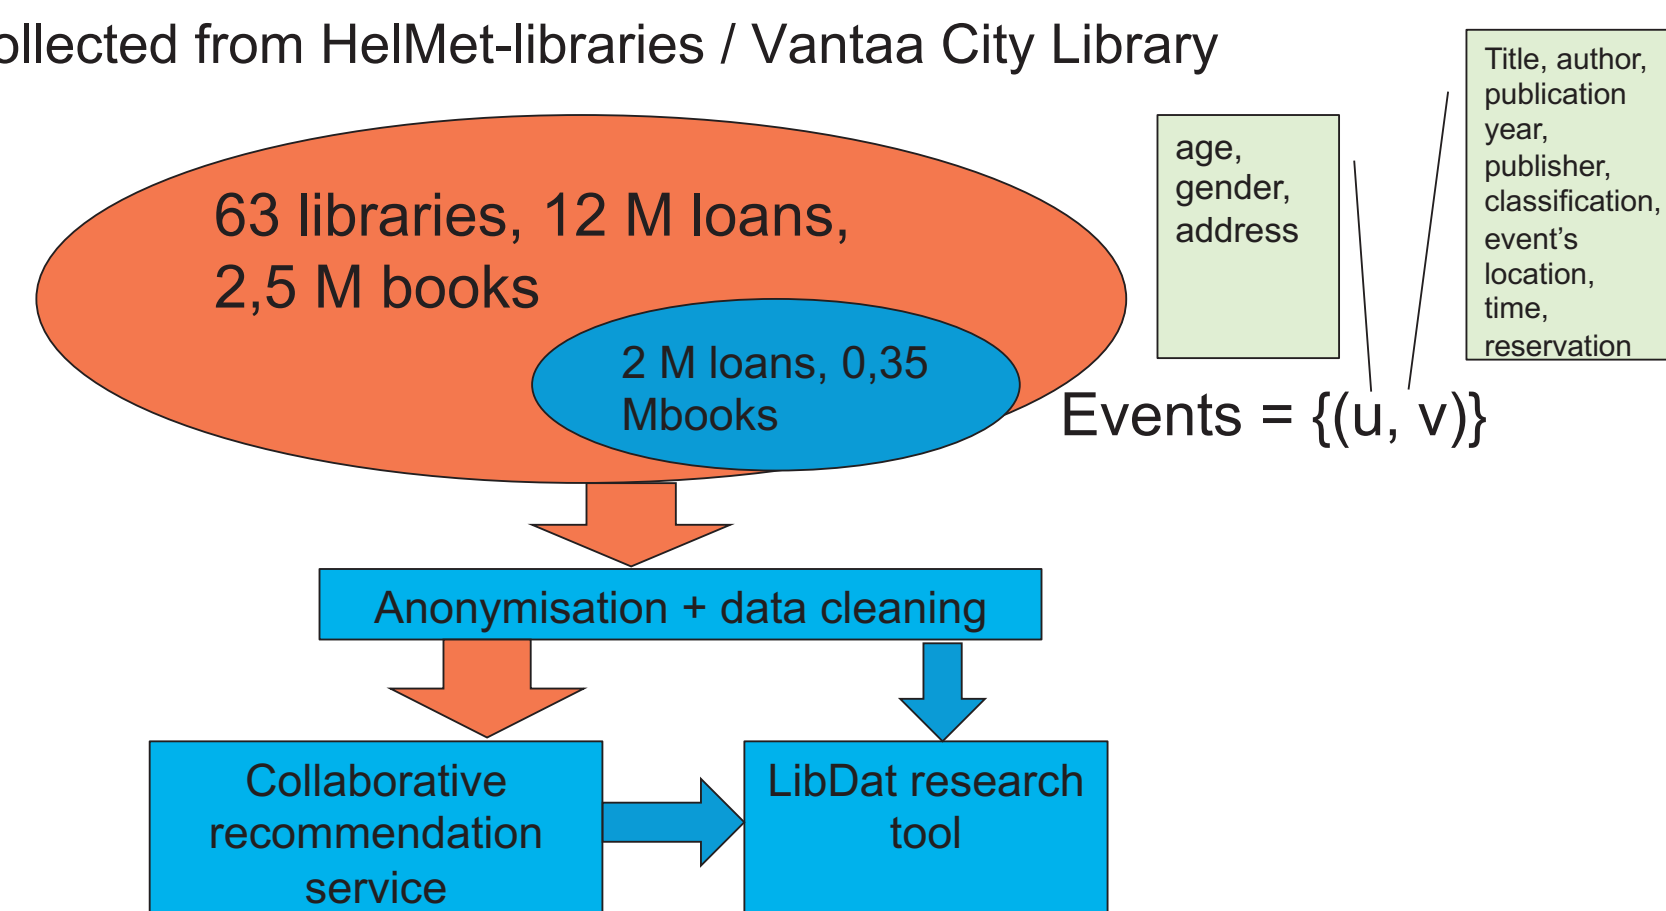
ollected from HelMet-libraries / Vantaa City Library

age, gender, address

Title, author, publication year, publisher, classification, event's location, time, reservation

63 libraries, 12 M loans, 2,5 M books

2 M loans, 0,35 Mbooks

Events = {(u, v)}

Anonymisation + data cleaning

Collaborative recommendation service

LibDat research tool